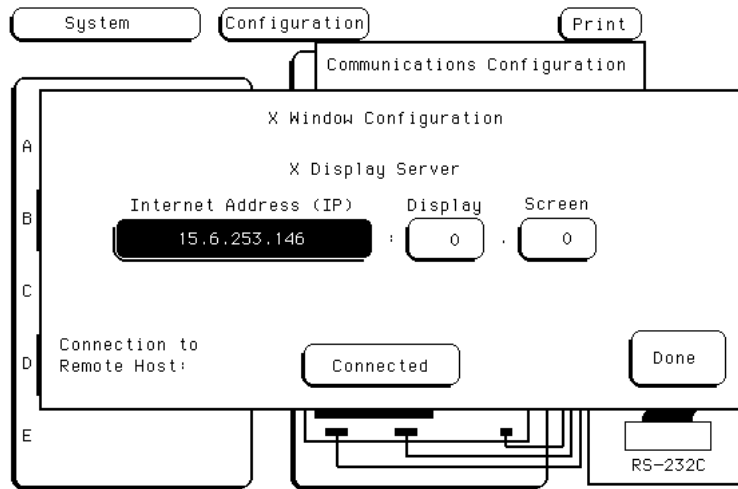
System

Configuration

Print

Communications Configuration

X Window Configuration

A

X Display Server

Internet Address (IP)

Display

Screen

B

15.6.253.146

:

0

.

0

C

Connection to Remote Host:

D

Connected

Done

E

RS-232C